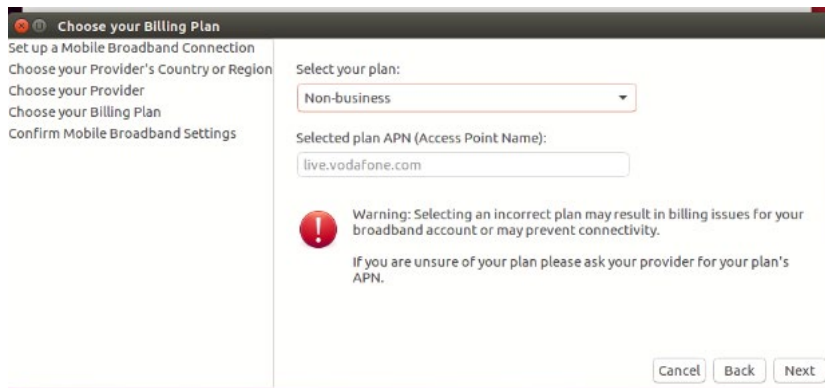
Choose your Billing Plan

Set up a Mobile Broadband Connection
Choose your Provider's Country or Region
Choose your Provider
Choose your Billing Plan
Confirm Mobile Broadband Settings

Select your plan:

Non-business

Selected plan APN (Access Point Name):

live.vodafone.com

Warning: Selecting an incorrect plan may result in billing issues for your broadband account or may prevent connectivity.

If you are unsure of your plan please ask your provider for your plan's APN.

Cancel Back Next